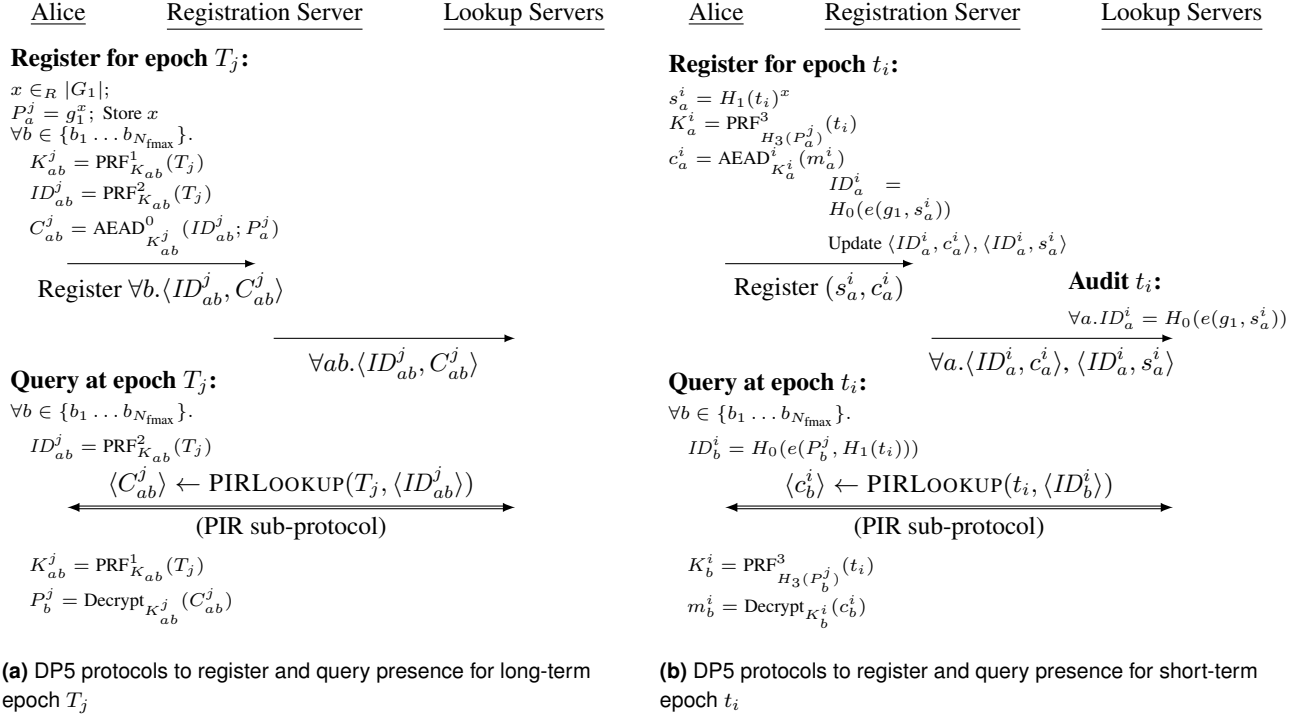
Alice Registration Server Lookup Servers

**Register for epoch $T_j$:**

$x \in_R |G_1|$;
$P_a^j = g_1^x$; Store $x$
$\forall b \in \{b_1 \dots b_{N_{\text{fmax}}}\}$.
$K_{ab}^j = \text{PRF}^1_{K_{ab}}(T_j)$
$ID_{ab}^j = \text{PRF}^2_{K_{ab}}(T_j)$
$C_{ab}^j = \text{AEAD}^0_{K_{ab}^j}(ID_{ab}^j; P_a^j)$

Register $\forall b. \langle ID_{ab}^j, C_{ab}^j \rangle$

$\forall ab. \langle ID_{ab}^j, C_{ab}^j \rangle$

**Query at epoch $T_j$:**

$\forall b \in \{b_1 \dots b_{N_{\text{fmax}}}\}$.
$ID_{ab}^j = \text{PRF}^2_{K_{ab}}(T_j)$

$\langle C_{ab}^j \rangle \leftarrow \text{PIRLookup}(T_j, \langle ID_{ab}^j \rangle)$

(PIR sub-protocol)

$K_{ab}^j = \text{PRF}^1_{K_{ab}}(T_j)$
$P_b^j = \text{Decrypt}_{K_{ab}^j}(C_{ab}^j)$

**(a)** DP5 protocols to register and query presence for long-term epoch $T_j$

Alice Registration Server Lookup Servers

**Register for epoch $t_i$:**

$s_a^i = H_1(t_i)^x$
$K_a^i = \text{PRF}^3_{H_3(P_a^j)}(t_i)$
$c_a^i = \text{AEAD}^i_{K_a^i}(m_a^i)$
$ID_a^i =$
$H_0(e(g_1, s_a^i))$
Update $\langle ID_a^i, c_a^i \rangle, \langle ID_a^i, s_a^i \rangle$

Register $(s_a^i, c_a^i)$

**Audit $t_i$:**
$\forall a. ID_a^i = H_0(e(g_1, s_a^i))$

$\forall a. \langle ID_a^i, c_a^i \rangle, \langle ID_a^i, s_a^i \rangle$

**Query at epoch $t_i$:**

$\forall b \in \{b_1 \dots b_{N_{\text{fmax}}}\}$.
$ID_b^i = H_0(e(P_b^j, H_1(t_i)))$

$\langle c_b^i \rangle \leftarrow \text{PIRLookup}(t_i, \langle ID_b^i \rangle)$

(PIR sub-protocol)

$K_b^i = \text{PRF}^3_{H_3(P_b^j)}(t_i)$
$m_b^i = \text{Decrypt}_{K_b^i}(c_b^i)$

**(b)** DP5 protocols to register and query presence for short-term epoch $t_i$